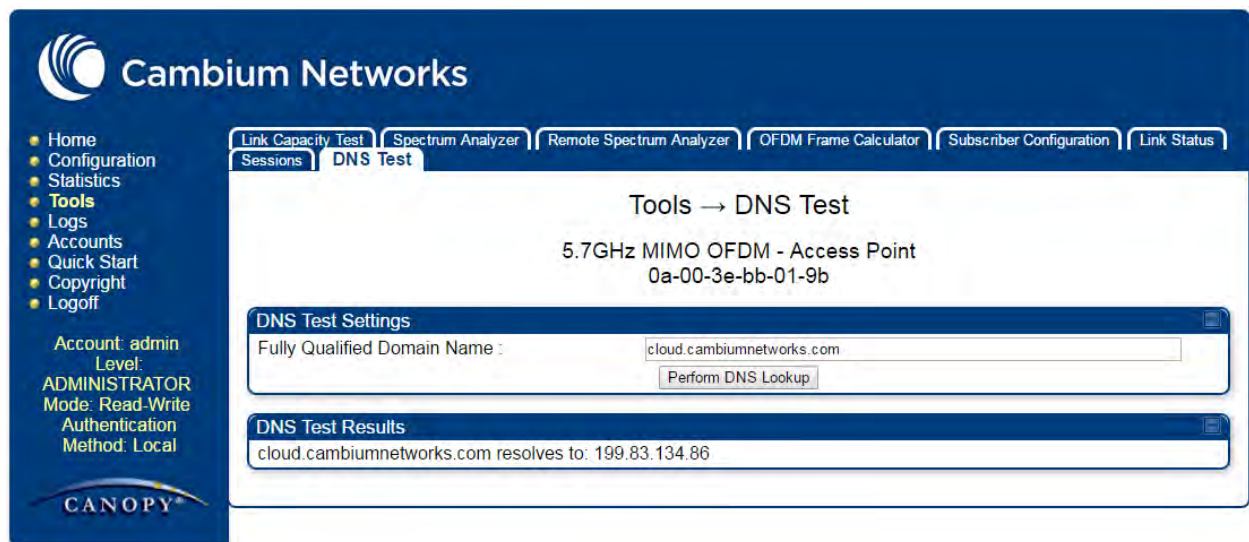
Cambium Networks

Home
Configuration
Statistics
Tools
Logs
Accounts
Quick Start
Copyright
Logoff

Account: admin
Level:
ADMINISTRATOR
Mode: Read-Write
Authentication
Method: Local

CANOPY®

Link Capacity Test | Spectrum Analyzer | Remote Spectrum Analyzer | OFDM Frame Calculator | Subscriber Configuration | Link Status | Sessions | DNS Test

Tools → DNS Test

5.7GHz MIMO OFDM - Access Point
0a-00-3e-bb-01-9b

DNS Test Settings

Fully Qualified Domain Name : cloud.cambiumnetworks.com

Perform DNS Lookup

DNS Test Results

cloud.cambiumnetworks.com resolves to: 199.83.134.86